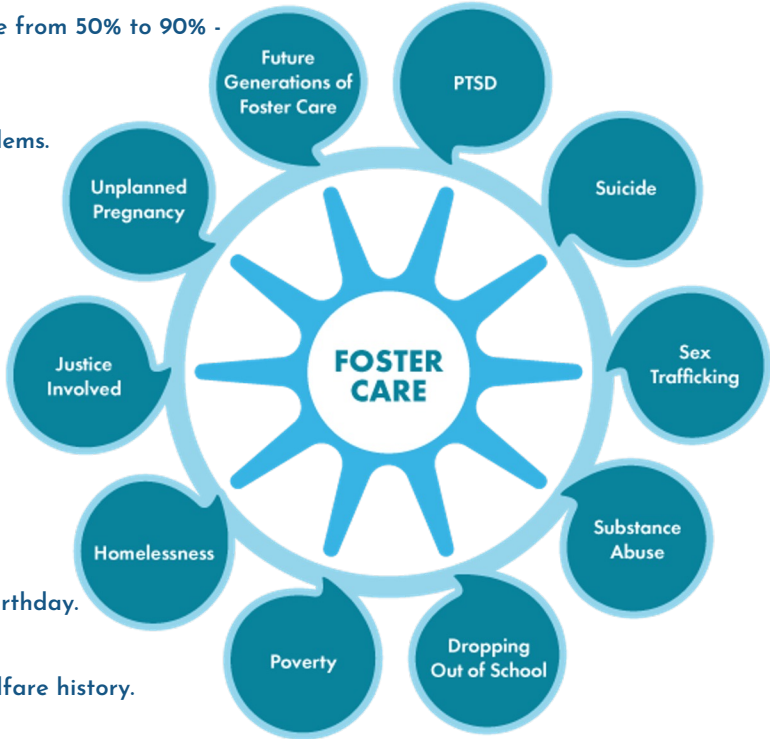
e from 50% to 90% -

lems.

rthday.

lfare history.

Future Generations of Foster Care

PTSD

Suicide

Sex Trafficking

Substance Abuse

Dropping Out of School

Poverty

Homelessness

Justice Involved

Unplanned Pregnancy

FOSTER CARE